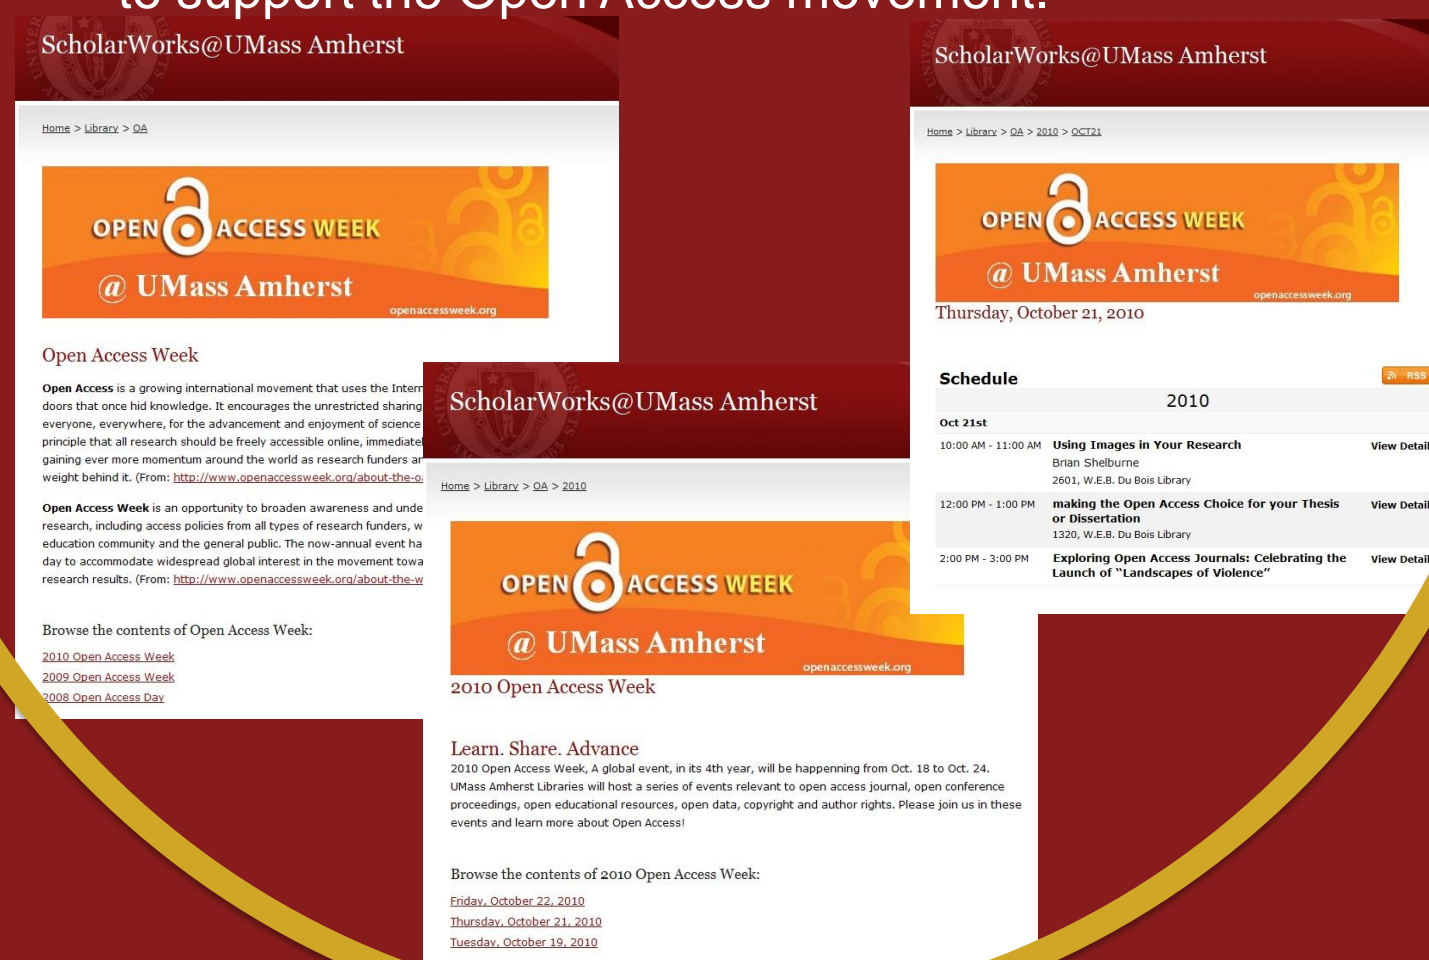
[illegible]

ScholarWorks@UMass Amherst

Home > Library > OA

OPEN ACCESS WEEK
@ UMass Amherst
openaccessweek.org

Open Access Week

Open Access is a growing international movement that uses the Intern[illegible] doors that once hid knowledge. It encourages the unrestricted sharing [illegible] everyone, everywhere, for the advancement and enjoyment of science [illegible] principle that all research should be freely accessible online, immediate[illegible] gaining ever more momentum around the world as research funders ar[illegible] weight behind it. (From: http://www.openaccessweek.org/about-the-o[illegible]

Open Access Week is an opportunity to broaden awareness and unde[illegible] research, including access policies from all types of research funders, w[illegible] education community and the general public. The now-annual event ha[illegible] day to accommodate widespread global interest in the movement towa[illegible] research results. (From: http://www.openaccessweek.org/about-the-w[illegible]

Browse the contents of Open Access Week:

2010 Open Access Week
2009 Open Access Week
2008 Open Access Day

ScholarWorks@UMass Amherst

Home > Library > OA > 2010

OPEN ACCESS WEEK
@ UMass Amherst
openaccessweek.org

2010 Open Access Week

Learn. Share. Advance
2010 Open Access Week, A global event, in its 4th year, will be happenning from Oct. 18 to Oct. 24. UMass Amherst Libraries will host a series of events relevant to open access journal, open conference proceedings, open educational resources, open data, copyright and author rights. Please join us in these events and learn more about Open Access!

Browse the contents of 2010 Open Access Week:

Friday, October 22, 2010
Thursday, October 21, 2010
Tuesday, October 19, 2010

ScholarWorks@UMass Amherst

Home > Library > OA > 2010 > OCT21

OPEN ACCESS WEEK
@ UMass Amherst
openaccessweek.org

Thursday, October 21, 2010

Schedule
RSS

2010

Oct 21st

| | | |
|---|---|---|
| 10:00 AM - 11:00 AM | Using Images in Your Research<br>Brian Shelburne<br>2601, W.E.B. Du Bois Library | View Detail |
| 12:00 PM - 1:00 PM | making the Open Access Choice for your Thesis or Dissertation<br>1320, W.E.B. Du Bois Library | View Detail |
| 2:00 PM - 3:00 PM | Exploring Open Access Journals: Celebrating the Launch of "Landscapes of Violence" | View Detail |